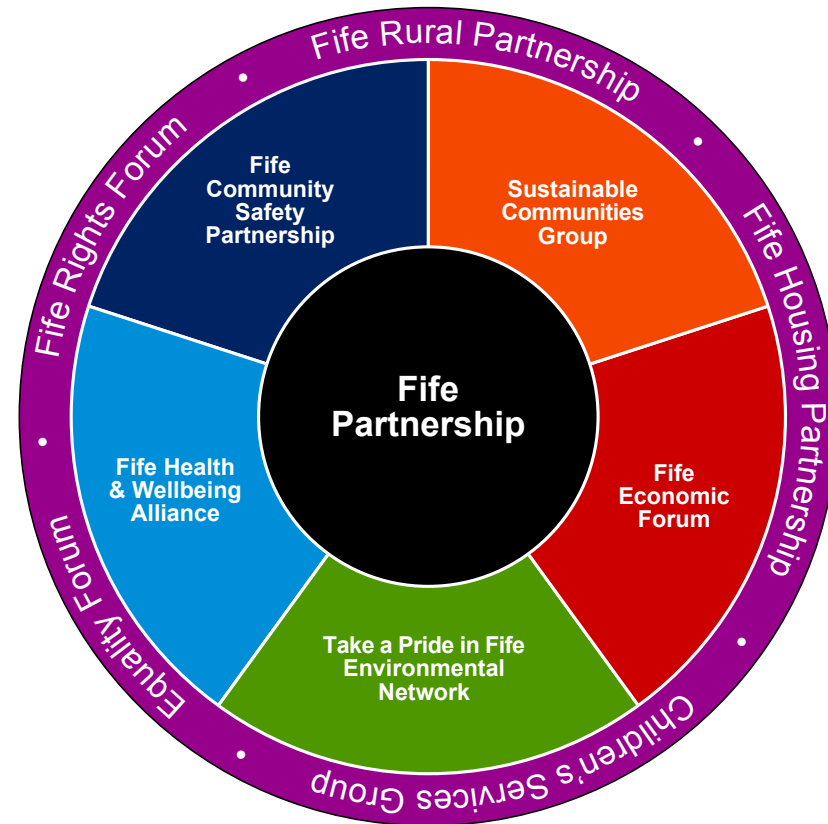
Fife Partnership

Fife Community Safety Partnership

Sustainable Communities Group

Fife Economic Forum

Take a Pride in Fife Environmental Network

Fife Health & Wellbeing Alliance

Fife Rural Partnership

Fife Housing Partnership

Children's Services Group

Equality Forum

Fife Rights Forum